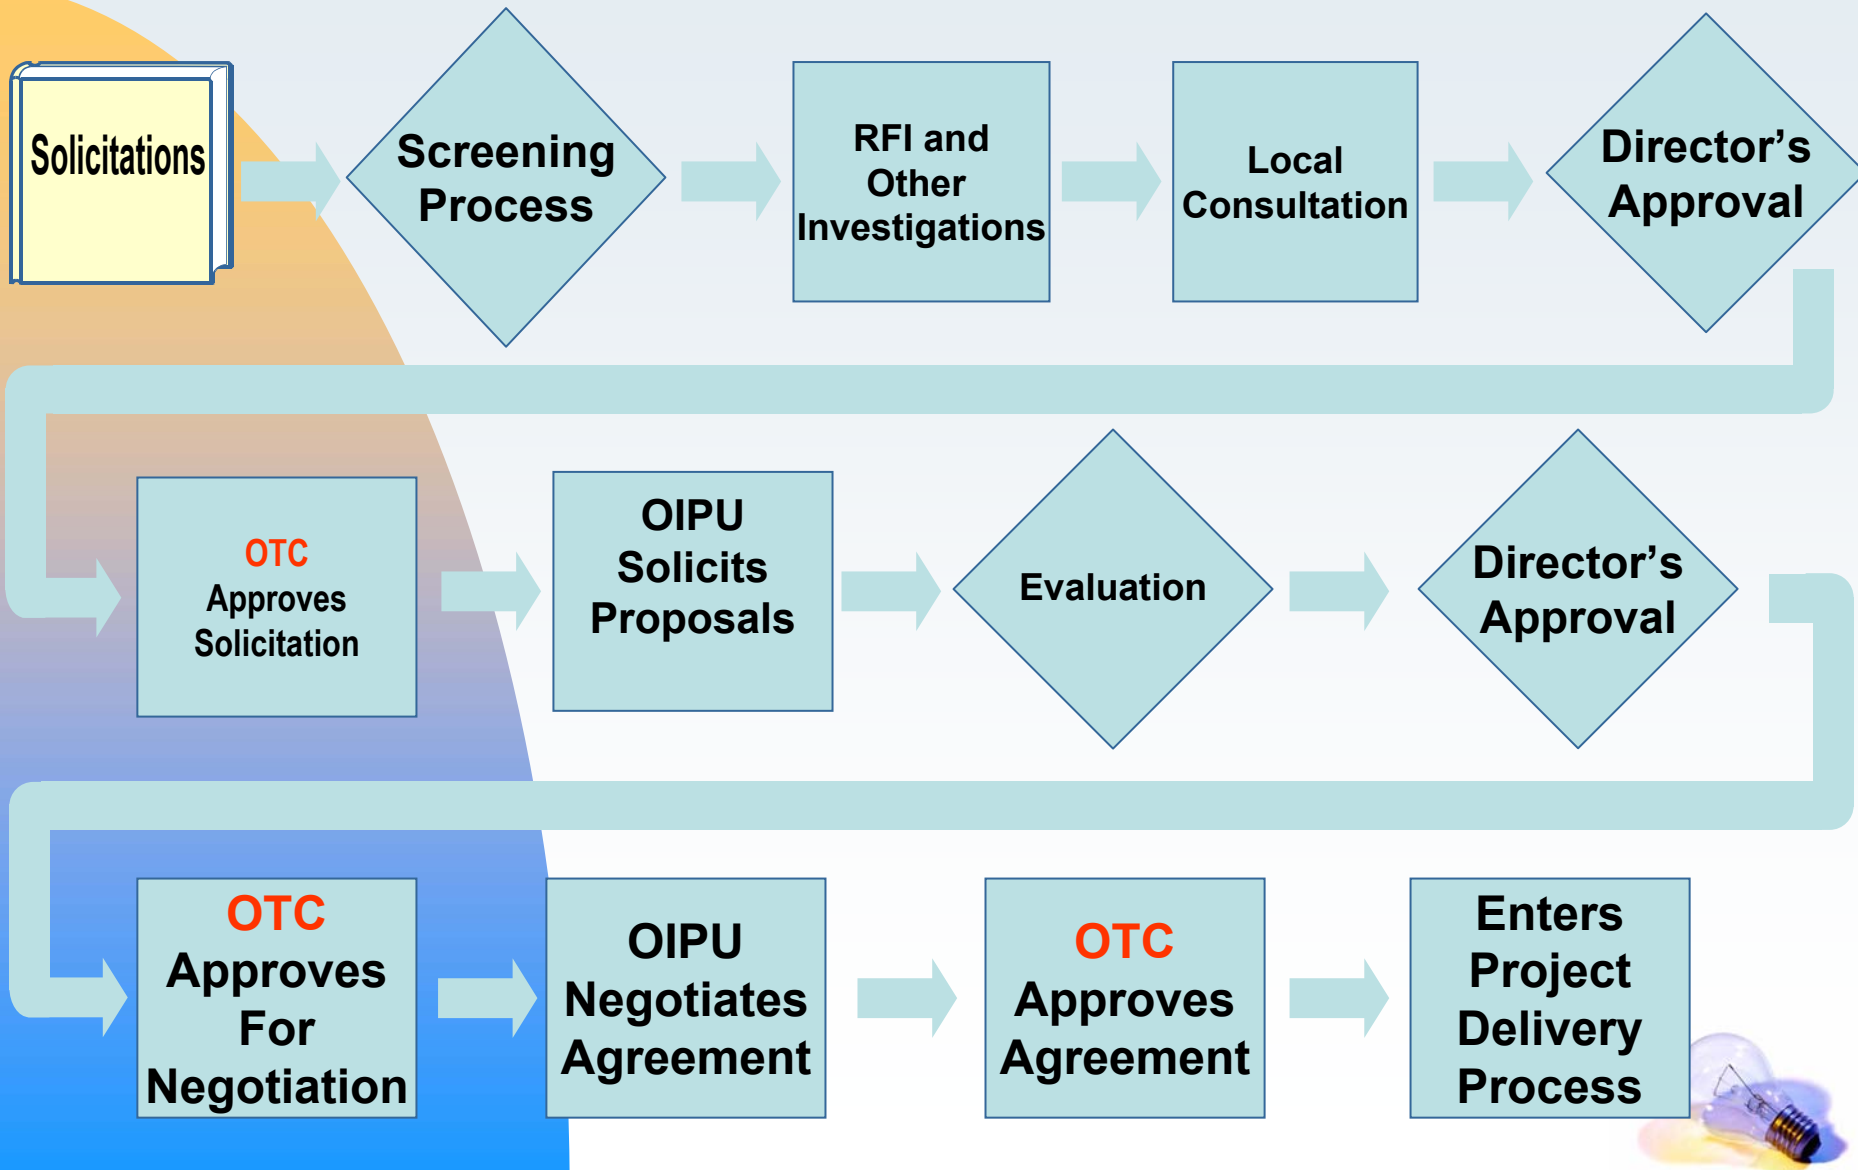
Solicitations

Screening Process

RFI and Other Investigations

Local Consultation

Director's Approval

OTC Approves Solicitation

OIPU Solicits Proposals

Evaluation

Director's Approval

OTC Approves For Negotiation

OIPU Negotiates Agreement

OTC Approves Agreement

Enters Project Delivery Process